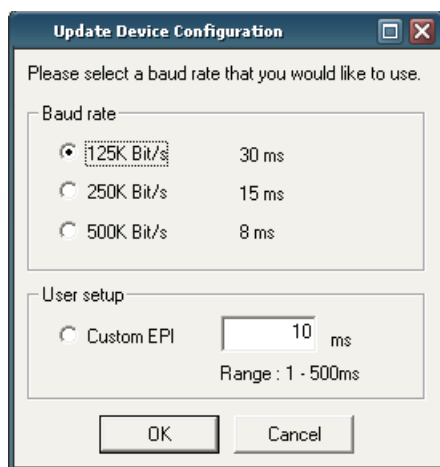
Update Device Configuration

Please select a baud rate that you would like to use.

Baud rate

125K Bit/s 30 ms

250K Bit/s 15 ms

500K Bit/s 8 ms

User setup

Custom EPI 10 ms

Range : 1 - 500ms

OK Cancel